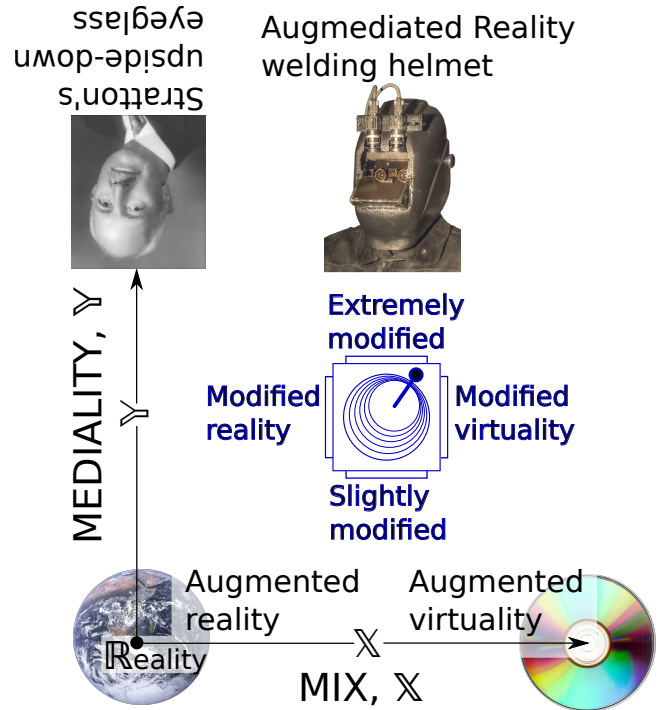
Stratton's upside-down eyeglass

Augmediated Reality welding helmet

MEDIALITY, $\mathbb{Y}$

$\mathbb{Y}$

Extremely modified

Modified reality

Modified virtuality

Slightly modified

Augmented reality

Augmented virtuality

$\mathbb{R}$eality

$\mathbb{X}$

MIX, $\mathbb{X}$